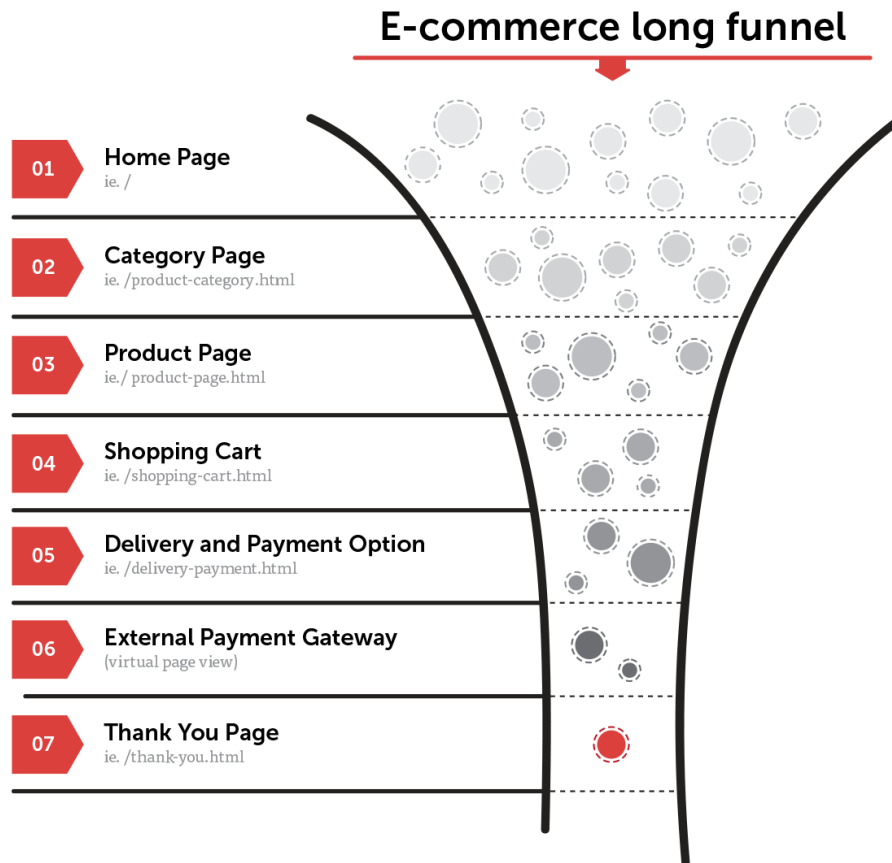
E-commerce long funnel

01
Home Page
ie. /

02
Category Page
ie. /product-category.html

03
Product Page
ie./ product-page.html

04
Shopping Cart
ie. /shopping-cart.html

05
Delivery and Payment Option
ie. /delivery-payment.html

06
External Payment Gateway
(virtual page view)

07
Thank You Page
ie. /thank-you.html